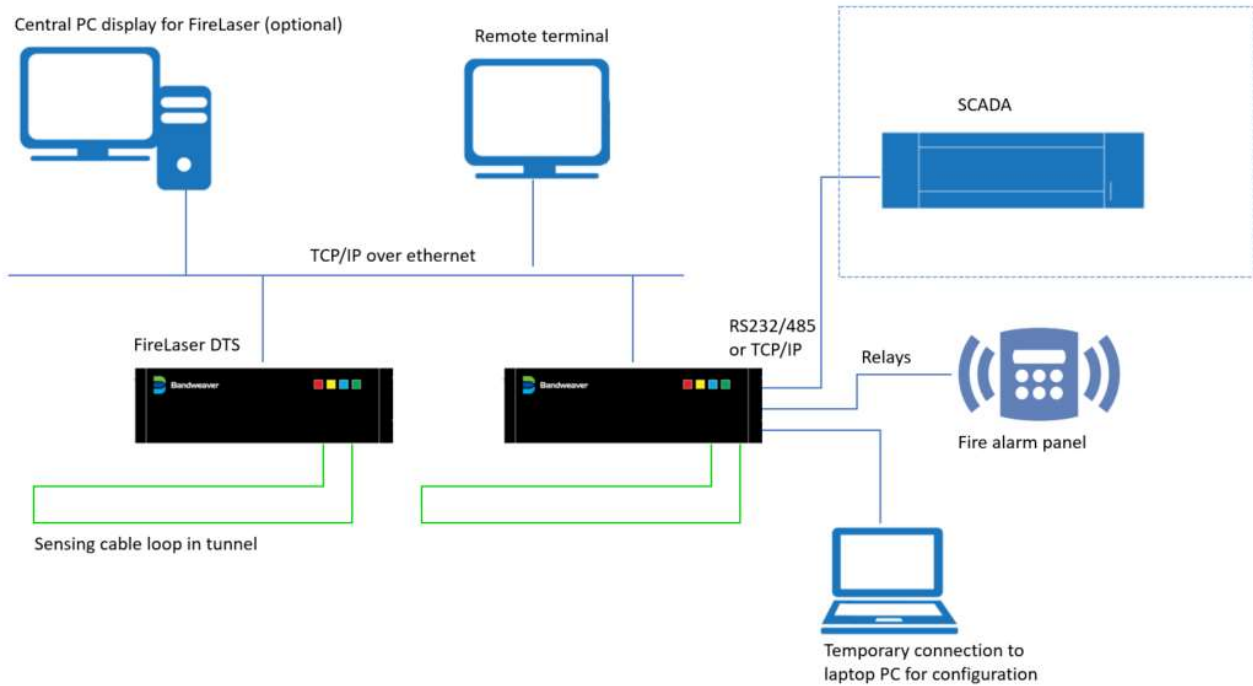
Central PC display for FireLaser (optional)

Remote terminal

SCADA

TCP/IP over ethernet

FireLaser DTS

Bandweaver

Bandweaver

RS232/485
or TCP/IP

Relays

Fire alarm panel

Sensing cable loop in tunnel

Temporary connection to
laptop PC for configuration